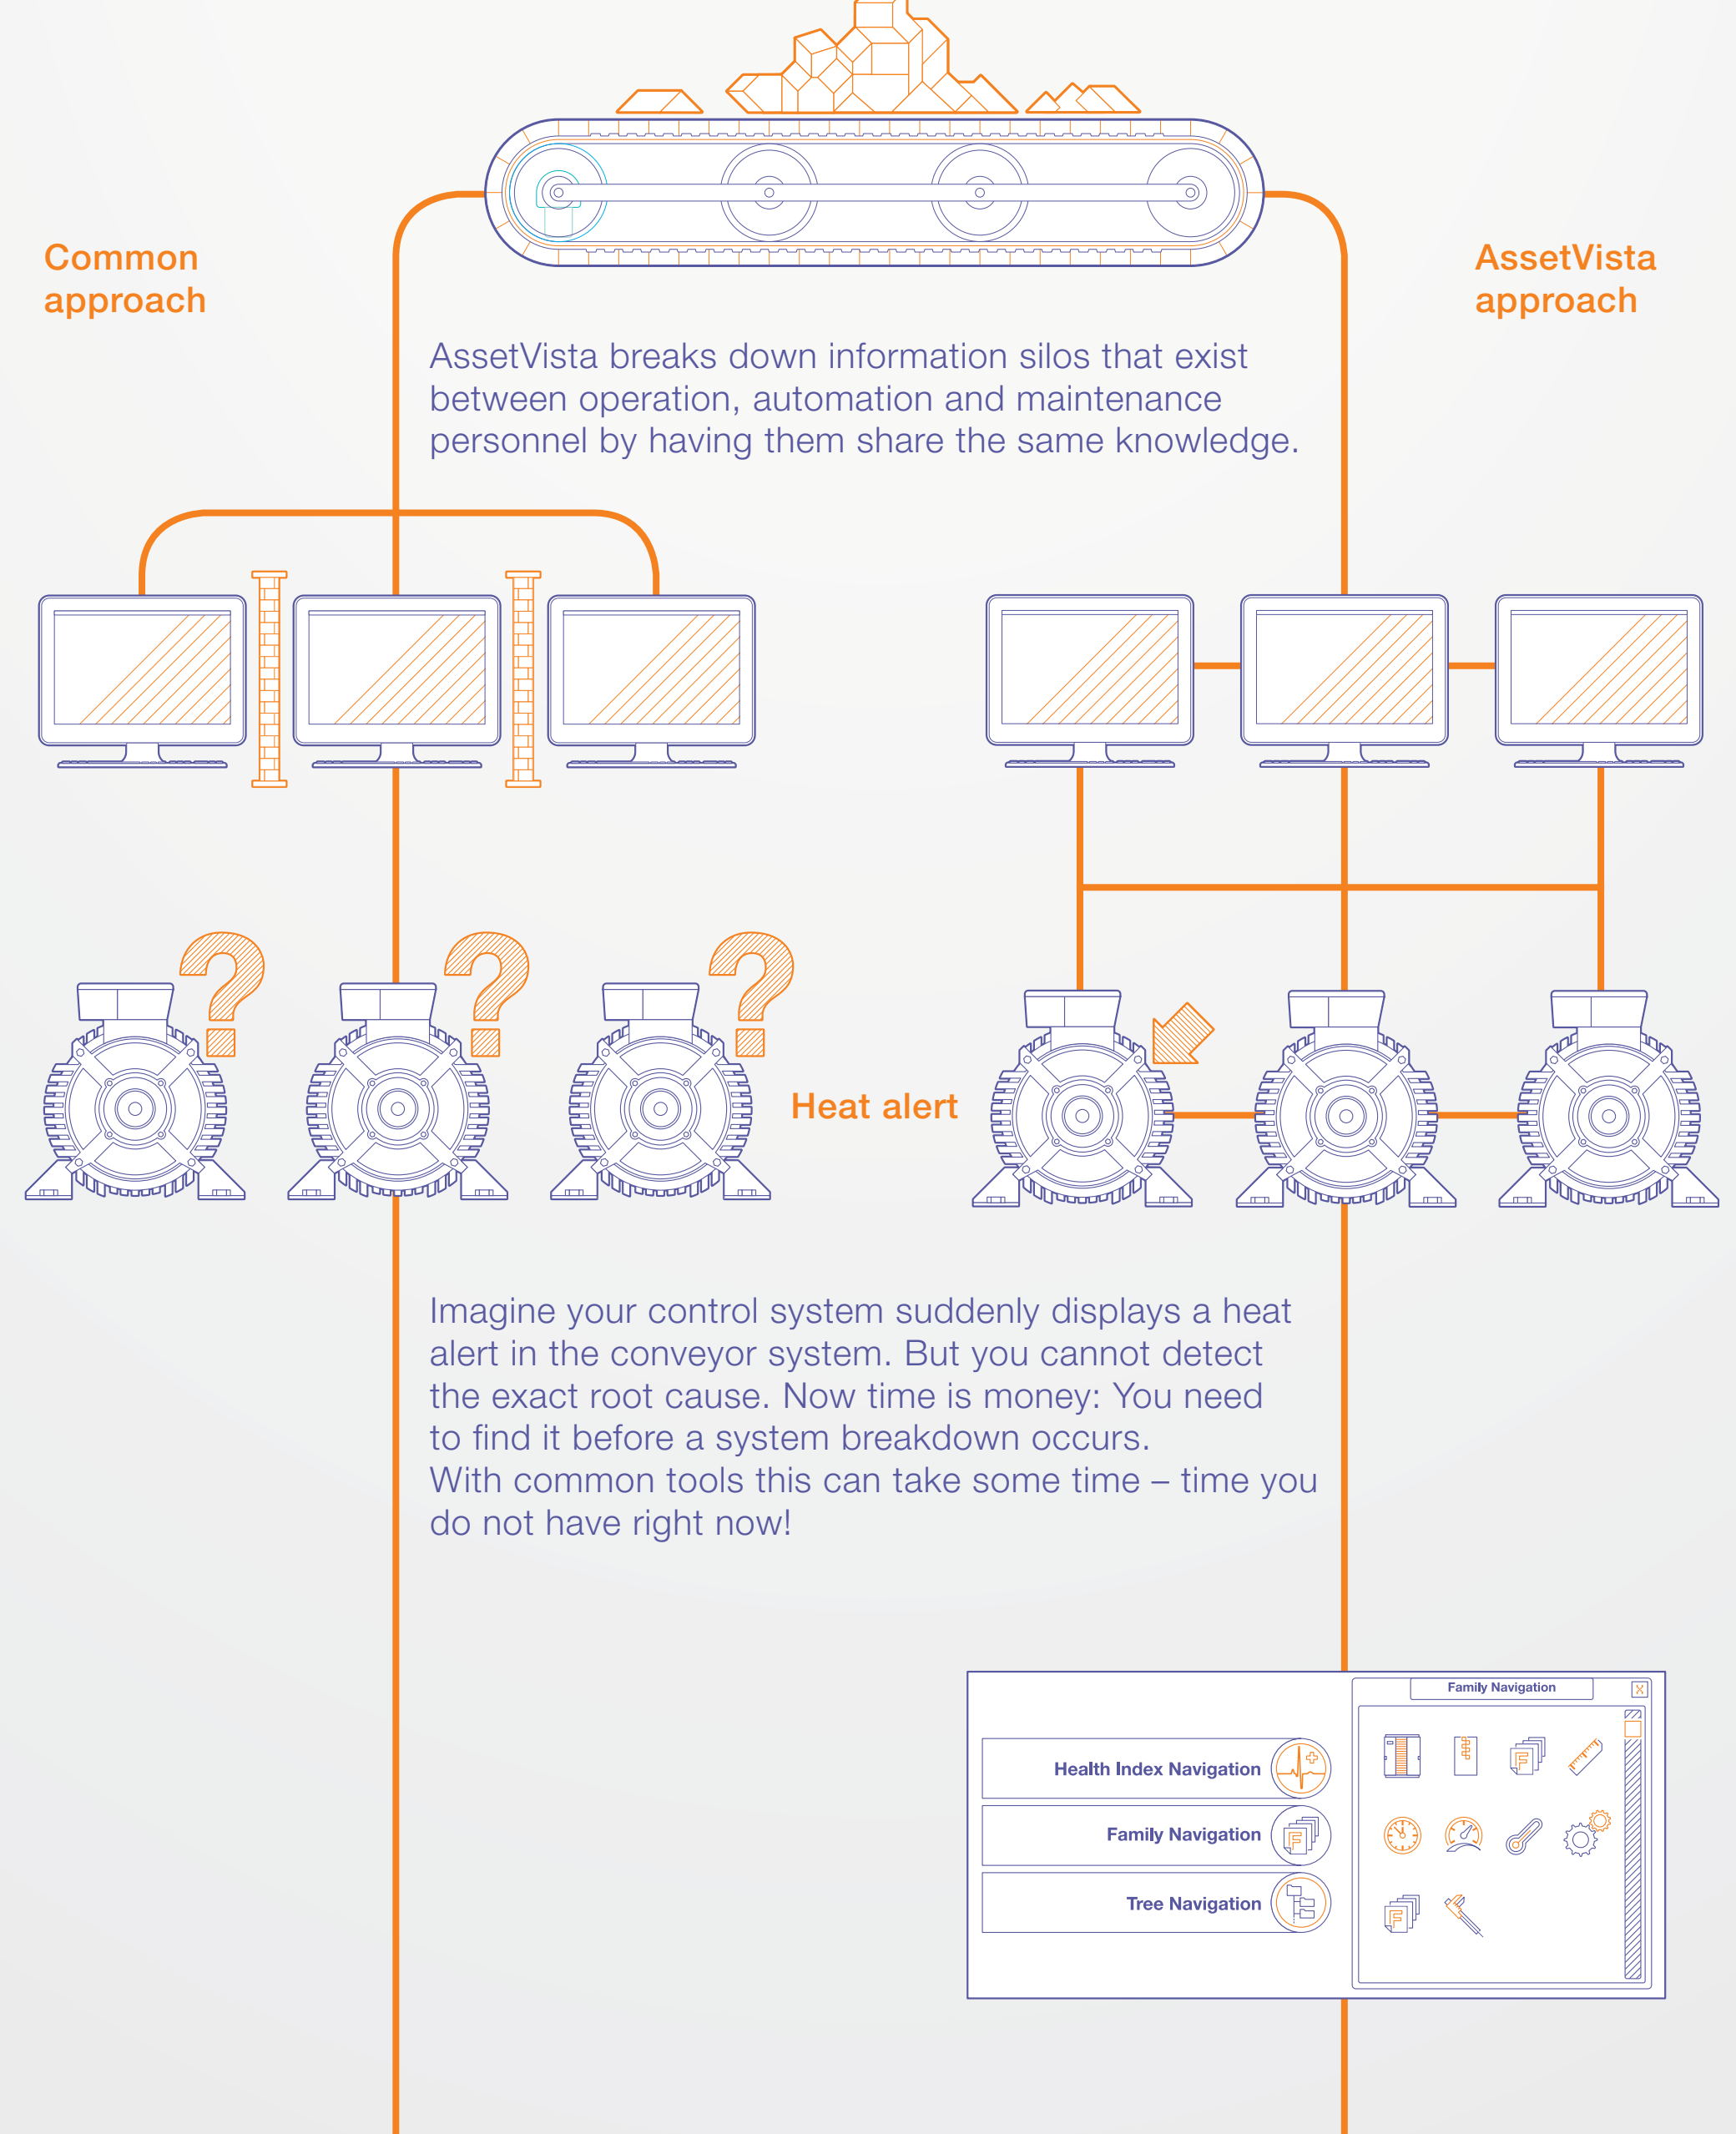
Common approach

AssetVista approach

AssetVista breaks down information silos that exist between operation, automation and maintenance personnel by having them share the same knowledge.

Heat alert

Imagine your control system suddenly displays a heat alert in the conveyor system. But you cannot detect the exact root cause. Now time is money: You need to find it before a system breakdown occurs.
With common tools this can take some time – time you do not have right now!

Health Index Navigation

Family Navigation

Tree Navigation

Family Navigation